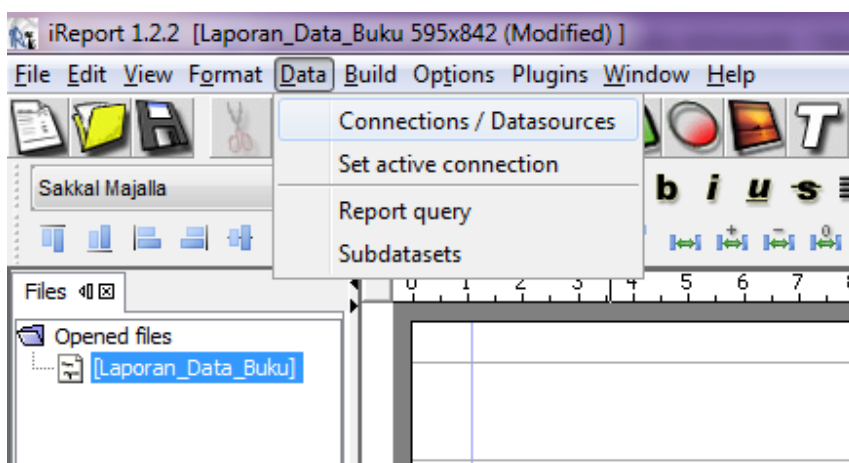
iReport 1.2.2 [Laporan_Data_Buku 595x842 (Modified) ]

File Edit View Format Data Build Options Plugins Window Help

Connections / Datasources
Set active connection
Report query
Subdatasets

Sakkal Majalla

b i u s

Files

Opened files
[Laporan_Data_Buku]

0 1 2 3 4 5 6 7